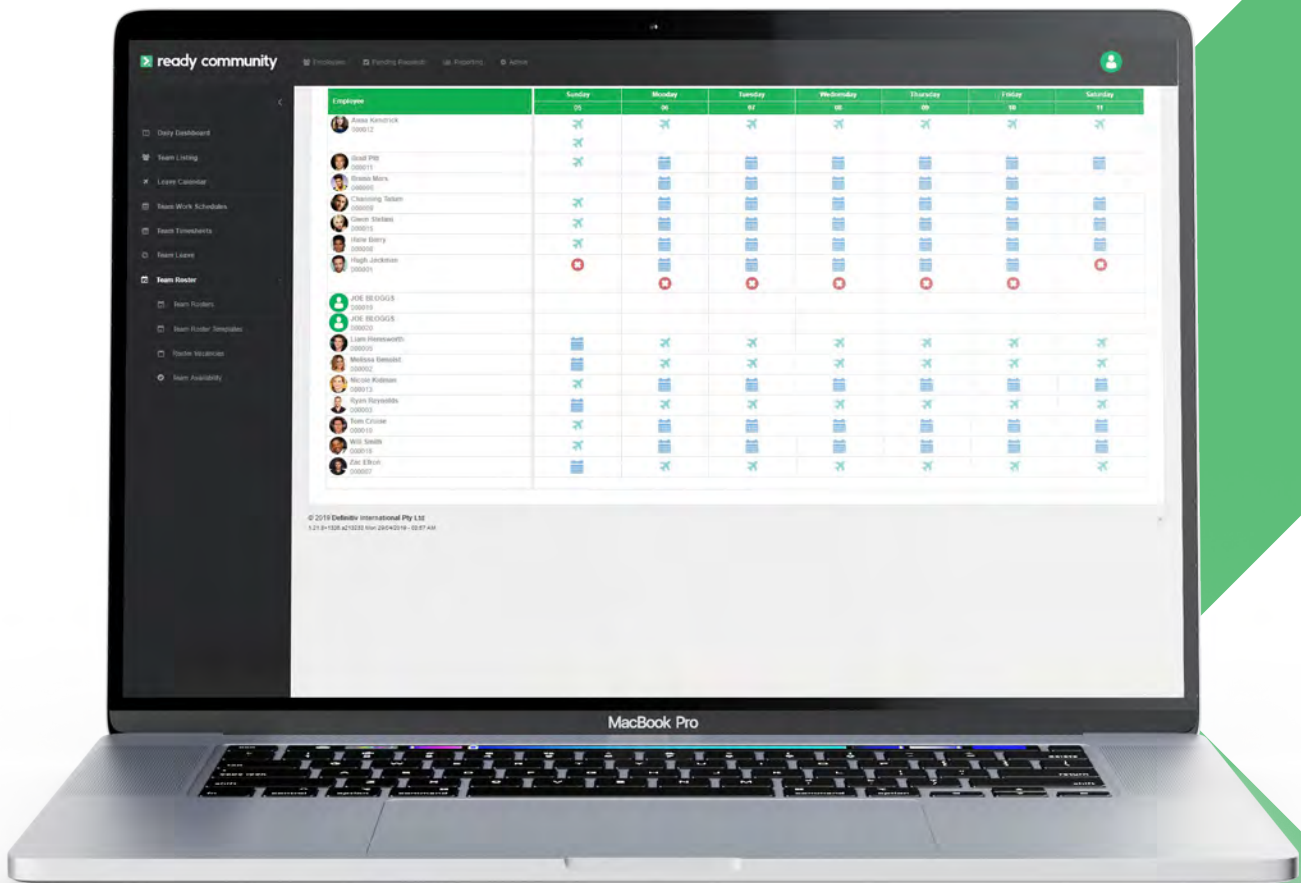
ready community

Employees   Pending Requests   Reporting   Admin

Daily Dashboard
Team Listing
Leave Calendar
Team Work Schedules
Team Timesheets
Team Leave
Team Roster
Team Rosters
Team Roster Templates
Roster Vacancies
Team Availability

| Employee | Sunday 05 | Monday 06 | Tuesday 07 | Wednesday 08 | Thursday 09 | Friday 10 | Saturday 11 |
|---|---|---|---|---|---|---|---|
| Anna Kendrick 000012 | | | | | | | |
| Brad Pitt 000011 | | | | | | | |
| Bruno Mars 000005 | | | | | | | |
| Channing Tatum 000008 | | | | | | | |
| Gwen Stefani 000015 | | | | | | | |
| Halle Berry 000006 | | | | | | | |
| Hugh Jackman 000001 | | | | | | | |
| JOE BLOGGS 000019 | | | | | | | |
| JOE BLOGGS 000020 | | | | | | | |
| Liam Hemsworth 000003 | | | | | | | |
| Melissa Benoist 000002 | | | | | | | |
| Nicole Kidman 000013 | | | | | | | |
| Ryan Reynolds 000003 | | | | | | | |
| Tom Cruise 000010 | | | | | | | |
| Will Smith 000016 | | | | | | | |
| Zac Efron 000007 | | | | | | | |

© 2019 Definitiv International Pty Ltd
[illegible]

MacBook Pro